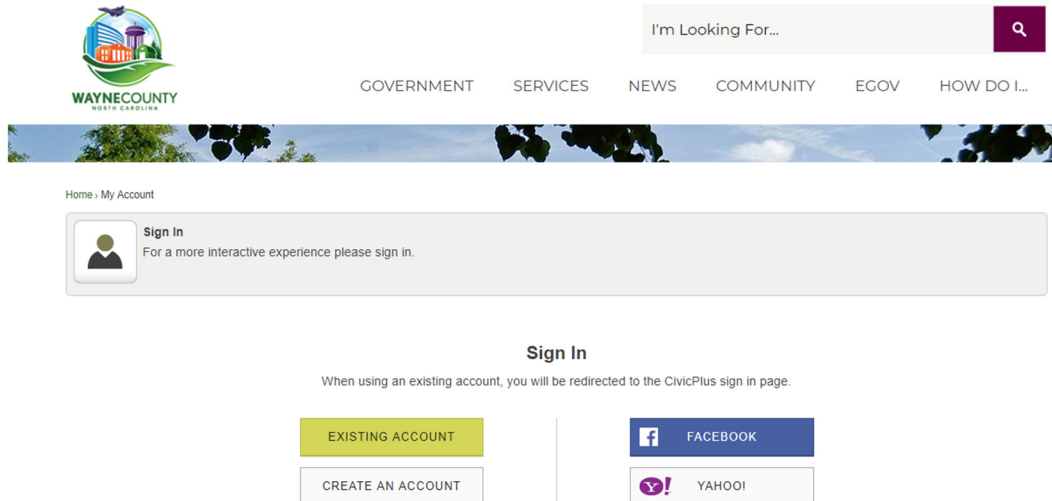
WAYNECOUNTY
NORTH CAROLINA

I'm Looking For...

GOVERNMENT SERVICES NEWS COMMUNITY EGOV HOW DO I...

Home › My Account

Sign In
For a more interactive experience please sign in.

Sign In

When using an existing account, you will be redirected to the CivicPlus sign in page.

EXISTING ACCOUNT

FACEBOOK

CREATE AN ACCOUNT

YAHOO!